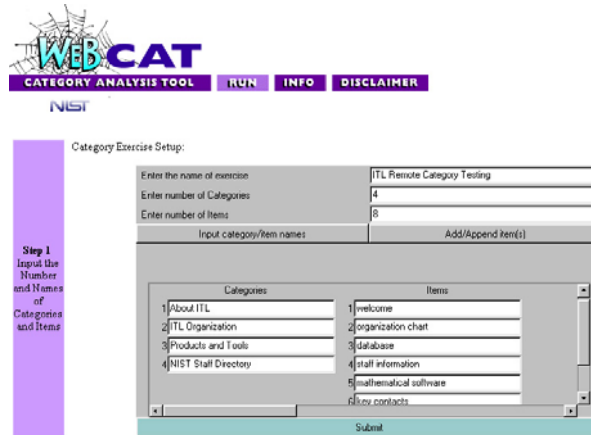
WEBCAT
CATEGORY ANALYSIS TOOL RUN INFO DISCLAIMER
NIST

Category Exercise Setup:

Step 1 Input the Number and Names of Categories and Items

| Enter the name of exercise | ITL Remote Category Testing |
|---|---|
| Enter number of Categories | 4 |
| Enter number of Items | 8 |
| Input category/item names | Add/Append item(s) |

| Categories | Items |
|---|---|
| 1 About ITL | 1 welcome |
| 2 ITL Organization | 2 organization chart |
| 3 Products and Tools | 3 database |
| 4 NIST Staff Directory | 4 staff information |
| | 5 mathematical software |
| | 6 key contacts |

Submit